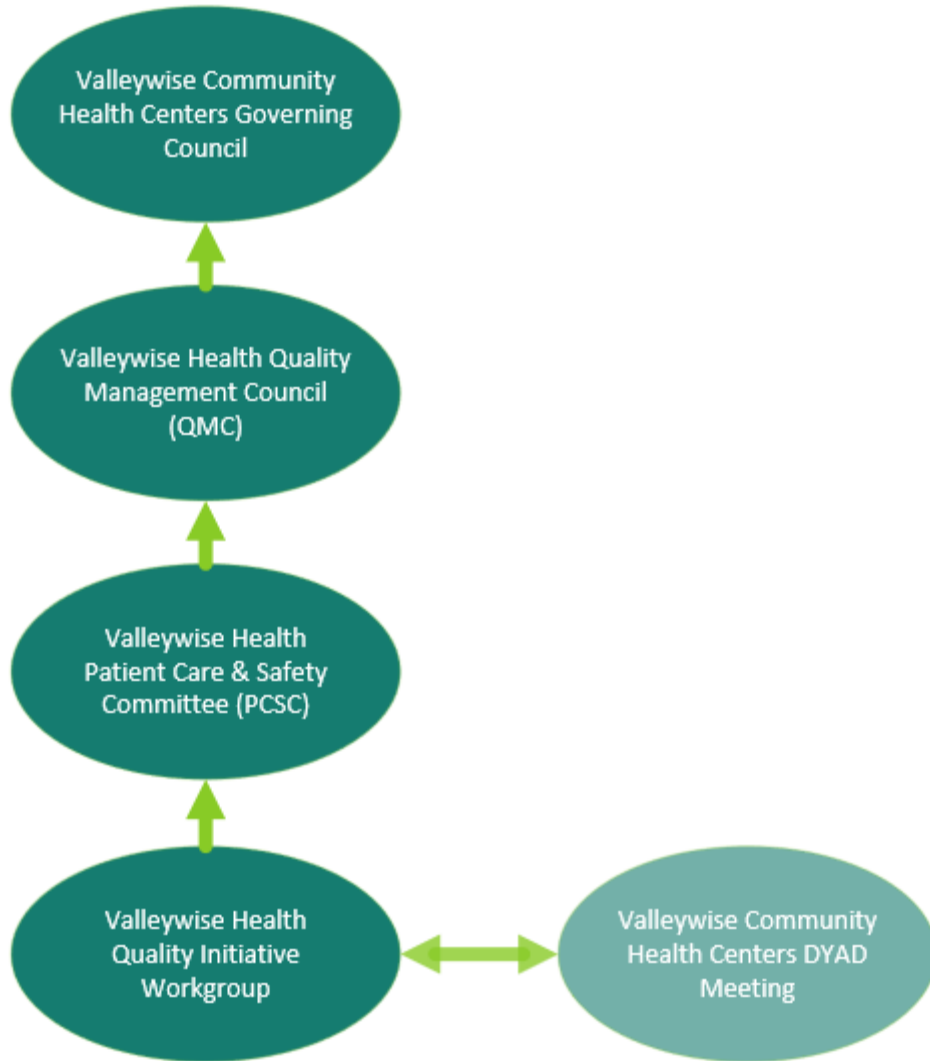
Valleywise Community Health Centers Governing Council

Valleywise Health Quality Management Council (QMC)

Valleywise Health Patient Care & Safety Committee (PCSC)

Valleywise Health Quality Initiative Workgroup

Valleywise Community Health Centers DYAD Meeting